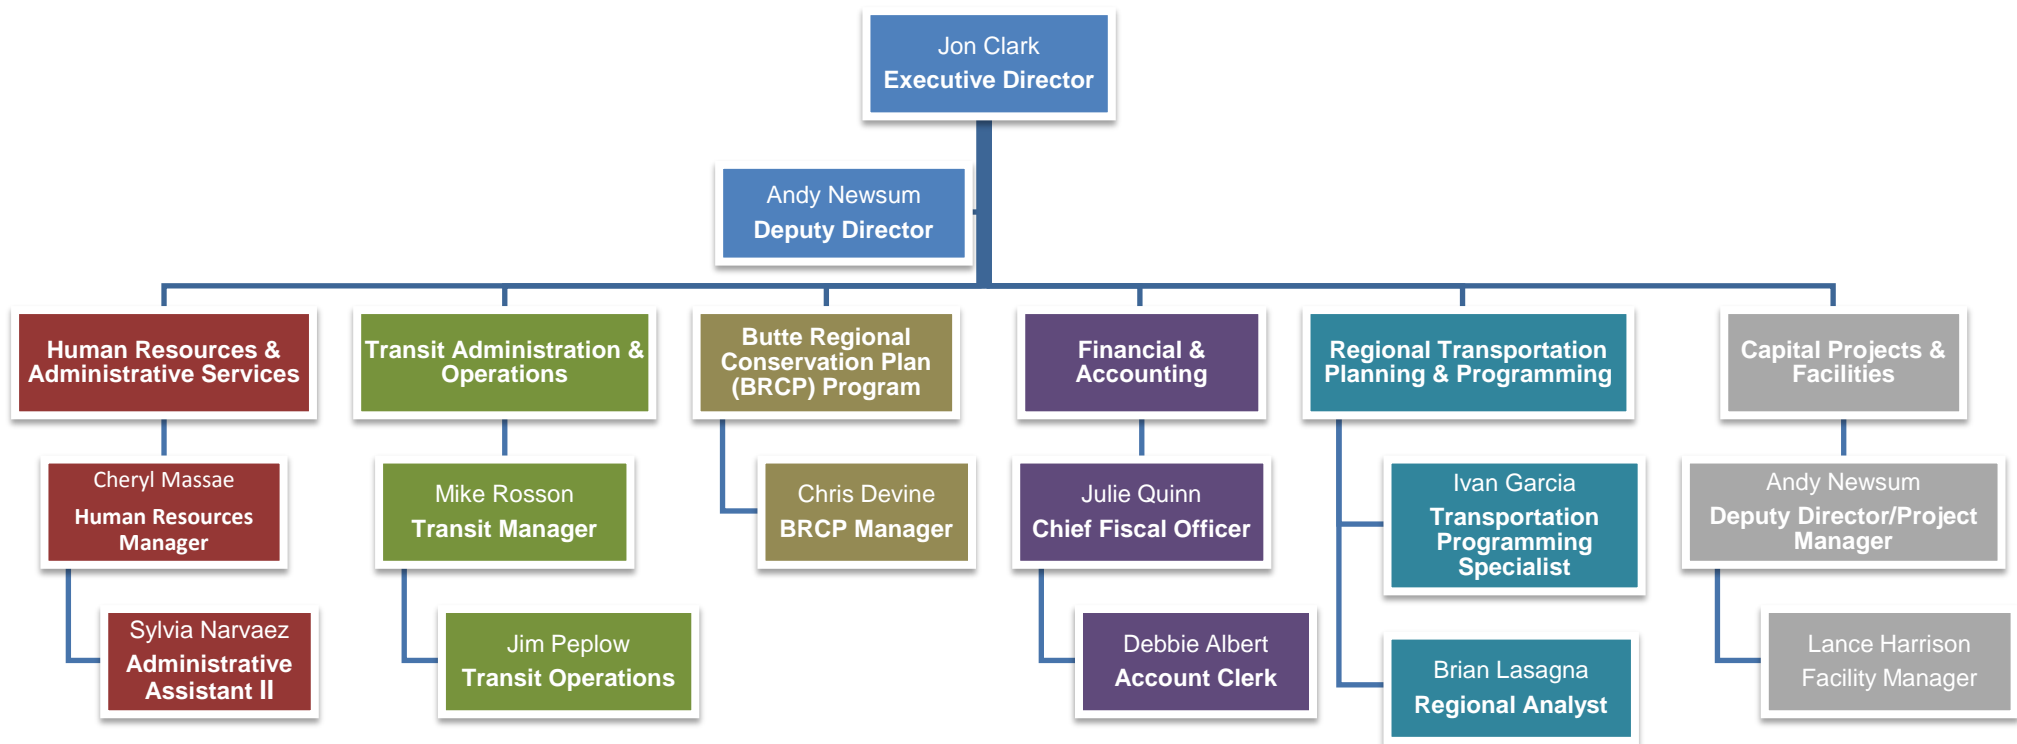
Jon Clark
Executive Director

Andy Newsum
Deputy Director

Human Resources & Administrative Services

Cheryl Massae
Human Resources Manager

Sylvia Narvaez
Administrative Assistant II

Transit Administration & Operations

Mike Rosson
Transit Manager

Jim Peplow
Transit Operations

Butte Regional Conservation Plan (BRCP) Program

Chris Devine
BRCP Manager

Financial & Accounting

Julie Quinn
Chief Fiscal Officer

Debbie Albert
Account Clerk

Regional Transportation Planning & Programming

Ivan Garcia
Transportation Programming Specialist

Brian Lasagna
Regional Analyst

Capital Projects & Facilities

Andy Newsum
Deputy Director/Project Manager

Lance Harrison
Facility Manager